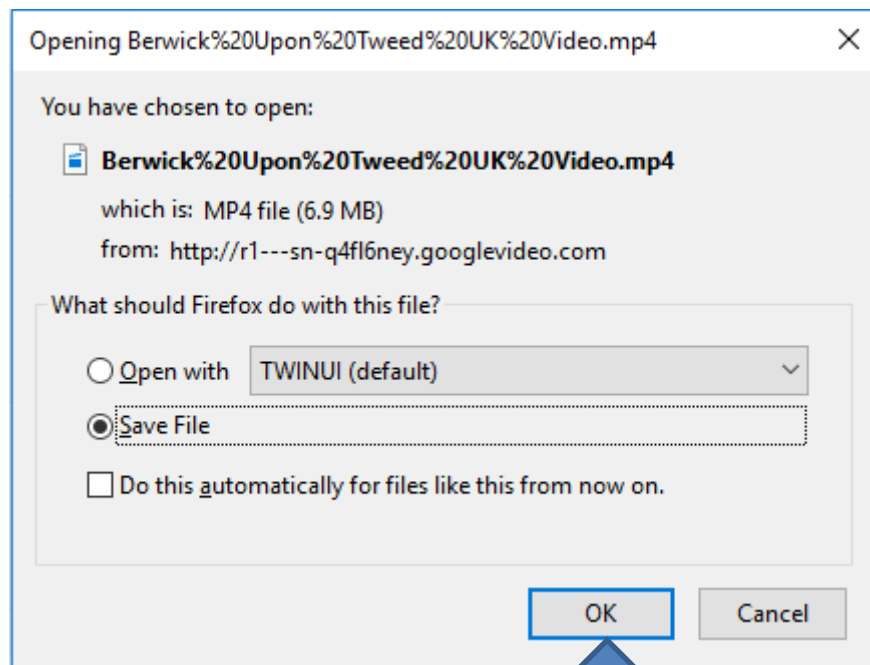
Opening Berwick%20Upon%20Tweed%20UK%20Video.mp4

×

You have chosen to open:

Berwick%20Upon%20Tweed%20UK%20Video.mp4

which is: MP4 file (6.9 MB)

from: http://r1---sn-q4fl6ney.googlevideo.com

What should Firefox do with this file?

Open with TWINUI (default)

Save File

Do this automatically for files like this from now on.

OK

Cancel